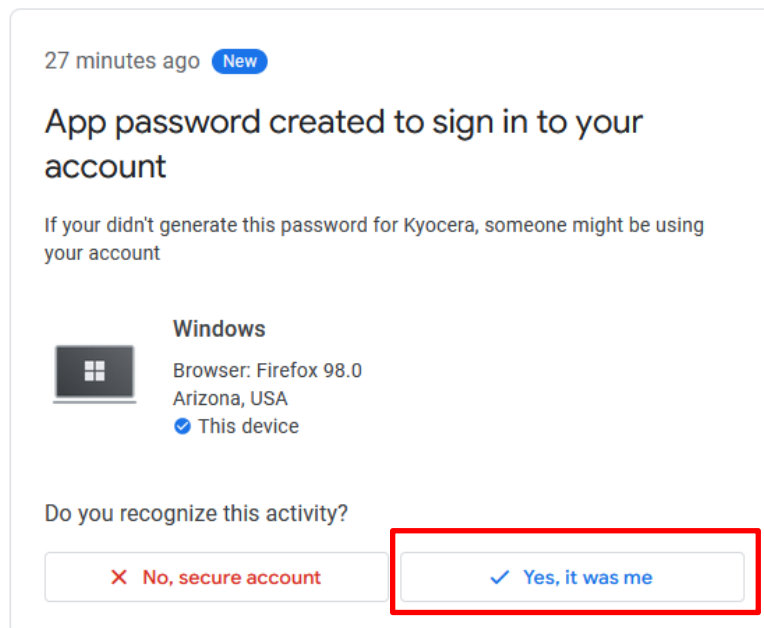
27 minutes ago New

App password created to sign in to your account

If your didn't generate this password for Kyocera, someone might be using your account

Windows
Browser: Firefox 98.0
Arizona, USA
This device

Do you recognize this activity?

No, secure account

Yes, it was me